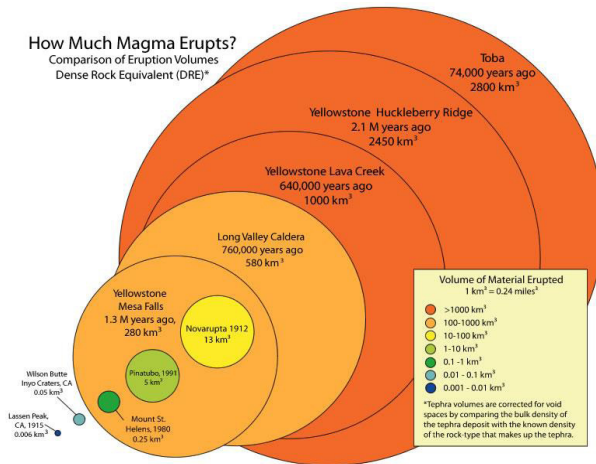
How Much Magma Erupts?
Comparison of Eruption Volumes
Dense Rock Equivalent (DRE)*

Toba
74,000 years ago
2800 km$^3$

Yellowstone Huckleberry Ridge
2.1 M years ago
2450 km$^3$

Yellowstone Lava Creek
640,000 years ago
1000 km$^3$

Long Valley Caldera
760,000 years ago
580 km$^3$

Yellowstone
Mesa Falls
1.3 M years ago,
280 km$^3$

Novarupta 1912
13 km$^3$

Pinatubo, 1991
5 km$^3$

Mount St. Helens, 1980
0.25 km$^3$

Wilson Butte
Inyo Craters, CA
0.05 km$^3$

Lassen Peak, CA, 1915
0.006 km$^3$

Volume of Material Erupted
1 km$^3$ = 0.24 miles$^3$

>1000 km$^3$
100-1000 km$^3$
10-100 km$^3$
1-10 km$^3$
0.1 - 1 km$^3$
0.01 - 0.1 km$^3$
0.001 - 0.01 km$^3$

*Tephra volumes are corrected for void spaces by comparing the bulk density of the tephra deposit with the known density of the rock-type that makes up the tephra.